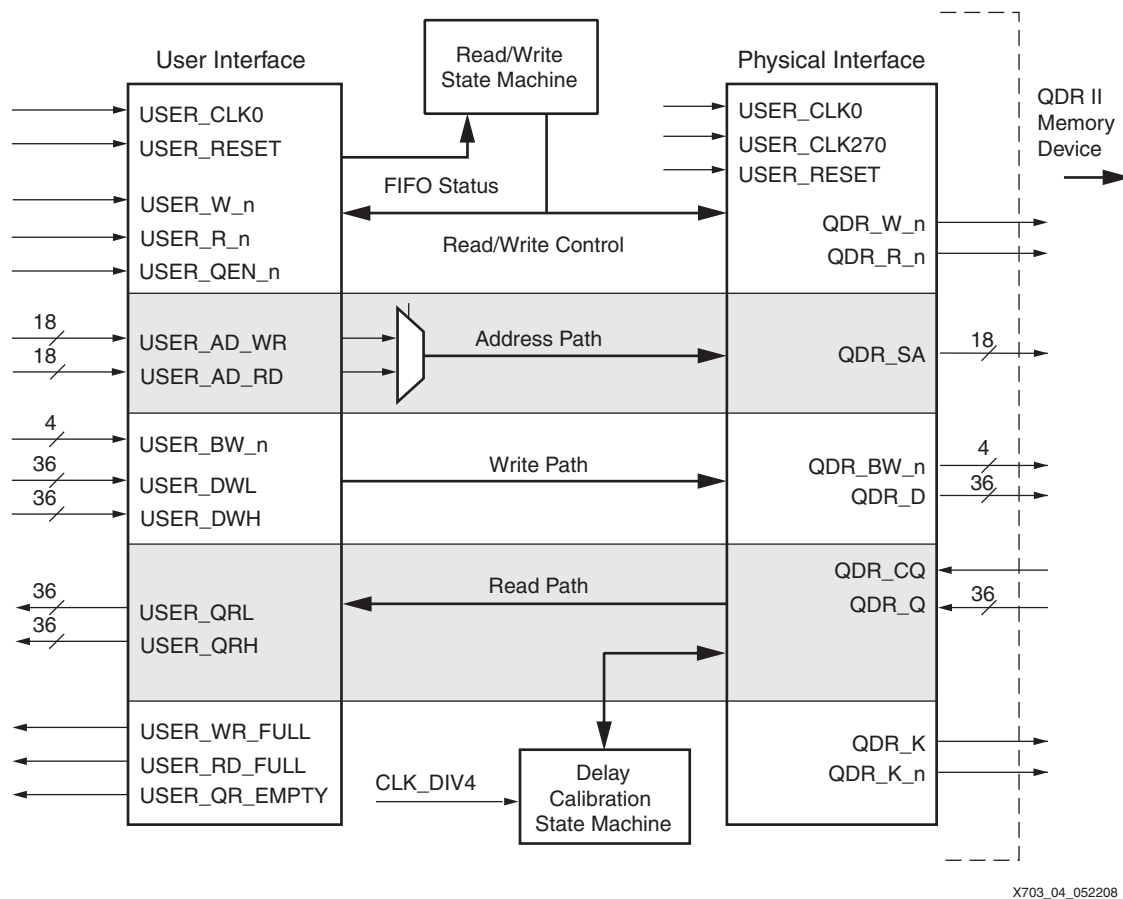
User Interface

Read/Write State Machine

Physical Interface

QDR II Memory Device

USER_CLK0
USER_RESET
USER_W_n
USER_R_n
USER_QEN_n

FIFO Status

Read/Write Control

USER_CLK0
USER_CLK270
USER_RESET
QDR_W_n
QDR_R_n

18
18
USER_AD_WR
USER_AD_RD
Address Path
QDR_SA
18

4
36
36
USER_BW_n
USER_DWL
USER_DWH
Write Path
QDR_BW_n
QDR_D
4
36

36
36
USER_QRL
USER_QRH
Read Path
QDR_CQ
QDR_Q
36

USER_WR_FULL
USER_RD_FULL
USER_QR_EMPTY
CLK_DIV4
Delay Calibration State Machine
QDR_K
QDR_K_n

X703_04_052208